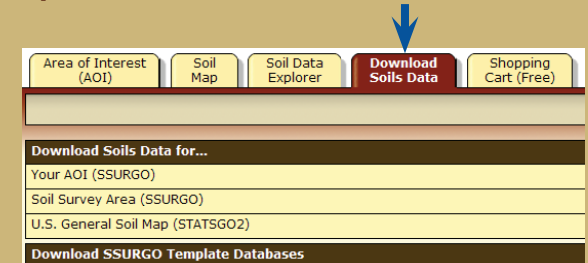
Area of Interest (AOI)

Soil Map

Soil Data Explorer

Download Soils Data

Shopping Cart (Free)

Download Soils Data for...

Your AOI (SSURGO)

Soil Survey Area (SSURGO)

U.S. General Soil Map (STATSGO2)

Download SSURGO Template Databases